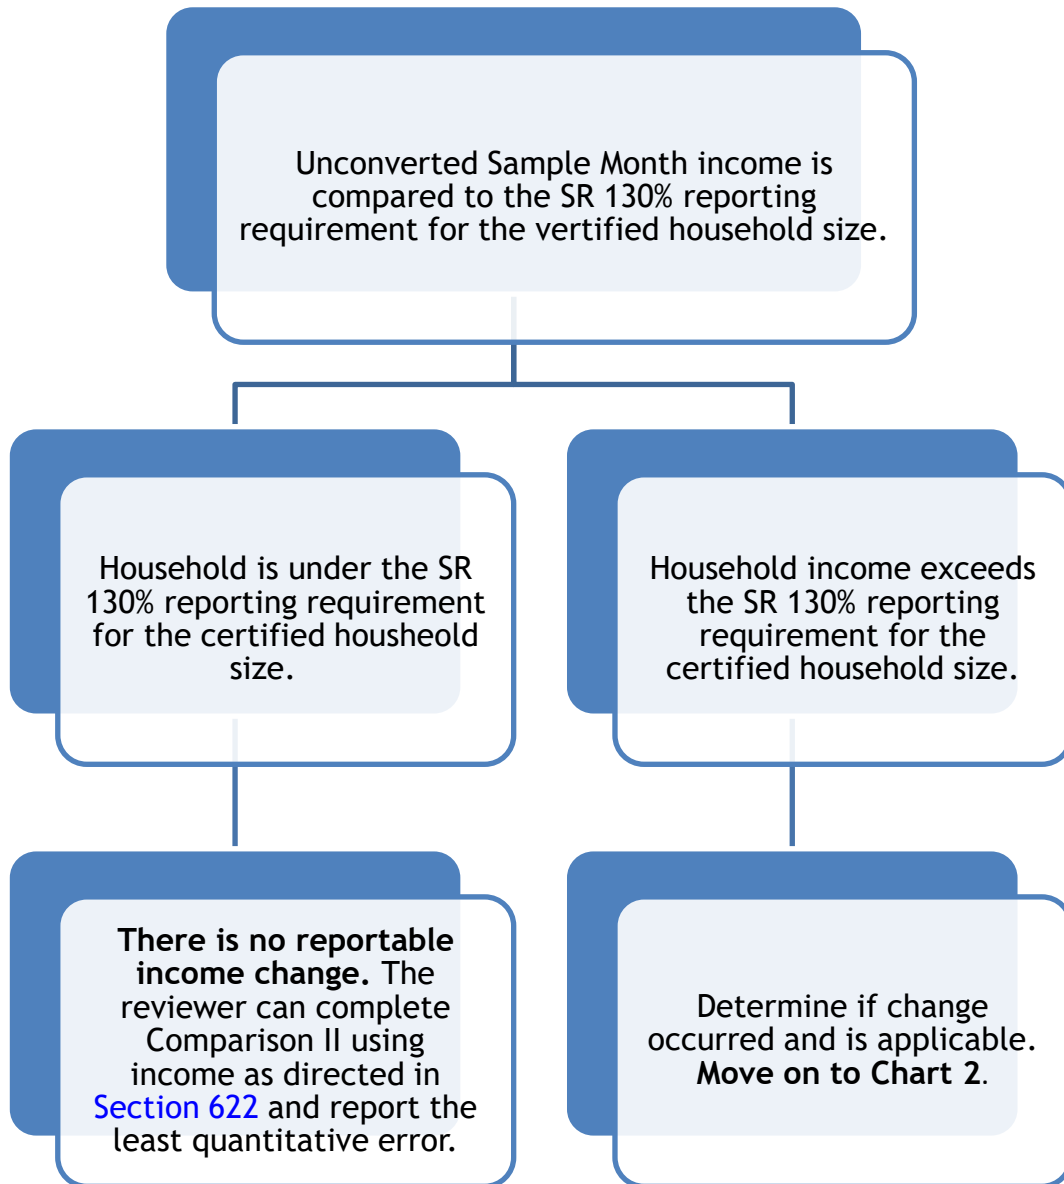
Unconverted Sample Month income is compared to the SR 130% reporting requirement for the vertified household size.

Household is under the SR 130% reporting requirement for the certified housheold size.

Household income exceeds the SR 130% reporting requirement for the certified household size.

**There is no reportable income change.** The reviewer can complete Comparison II using income as directed in Section 622 and report the least quantitative error.

Determine if change occurred and is applicable. **Move on to Chart 2**.